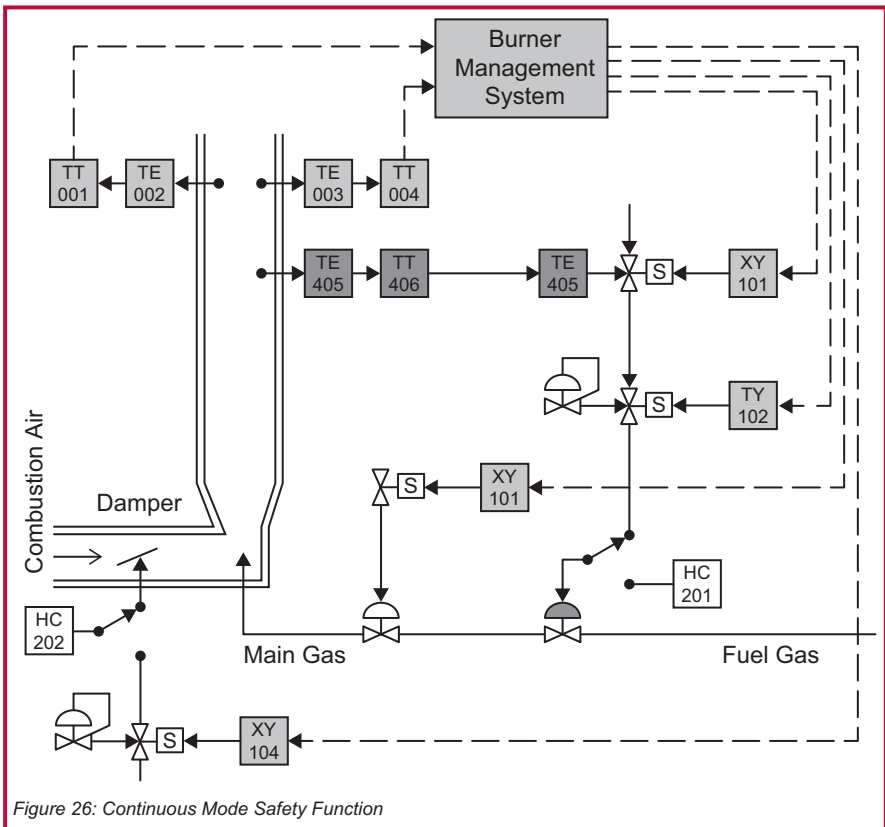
Burner Management System

TT 001

TE 002

TE 003

TT 004

TE 405

TT 406

TE 405

S

XY 101

S

TY 102

S

XY 101

Combustion Air

Damper

HC 202

HC 201

Main Gas

Fuel Gas

S

XY 104

Figure 26: Continuous Mode Safety Function